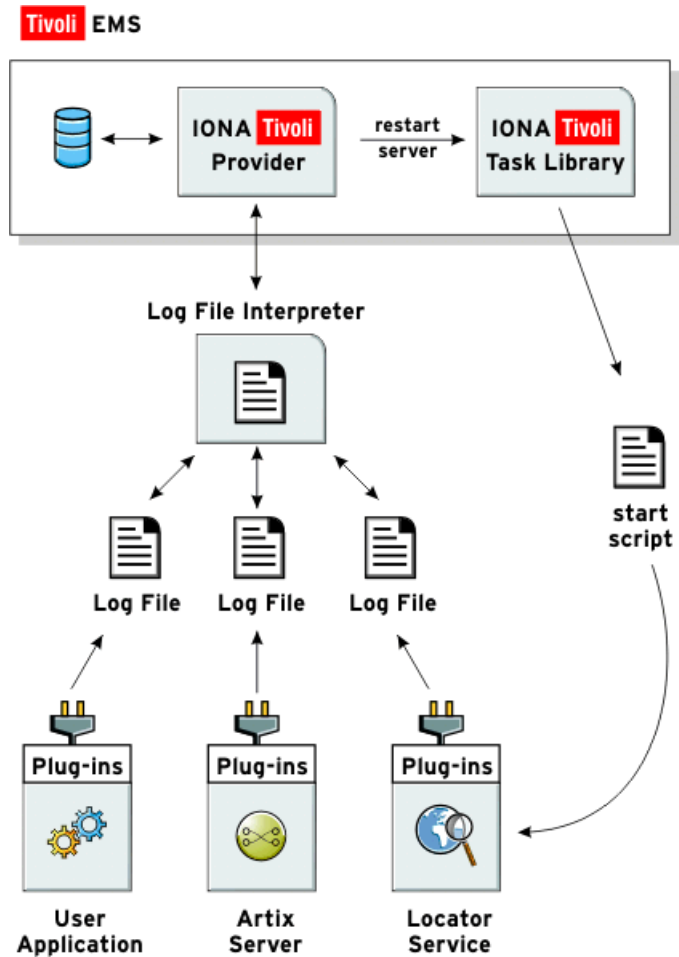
Tivoli EMS

IONA Tivoli Provider

restart server

IONA Tivoli Task Library

Log File Interpreter

Log File

Log File

Log File

start script

Plug-ins

Plug-ins

Plug-ins

User Application

Artix Server

Locator Service